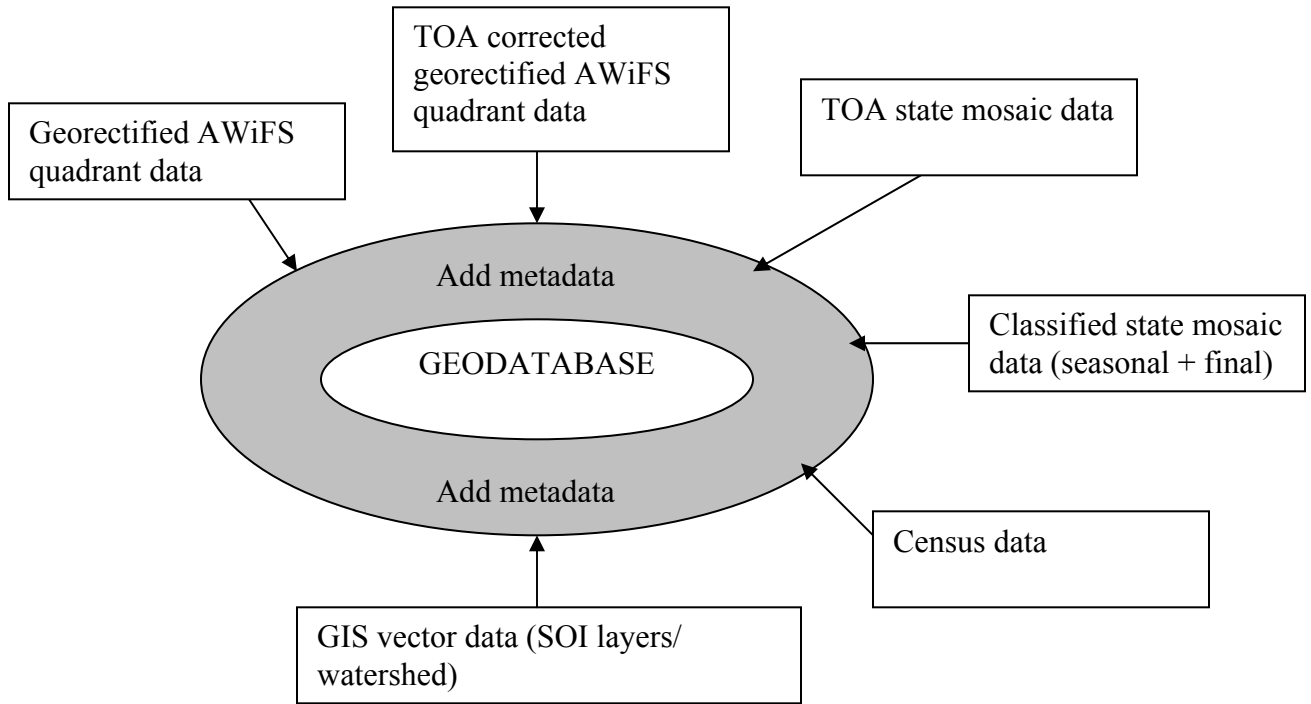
TOA corrected georectified AWiFS quadrant data

Georectified AWiFS quadrant data

TOA state mosaic data

Add metadata

GEODATABASE

Classified state mosaic data (seasonal + final)

Add metadata

Census data

GIS vector data (SOI layers/ watershed)